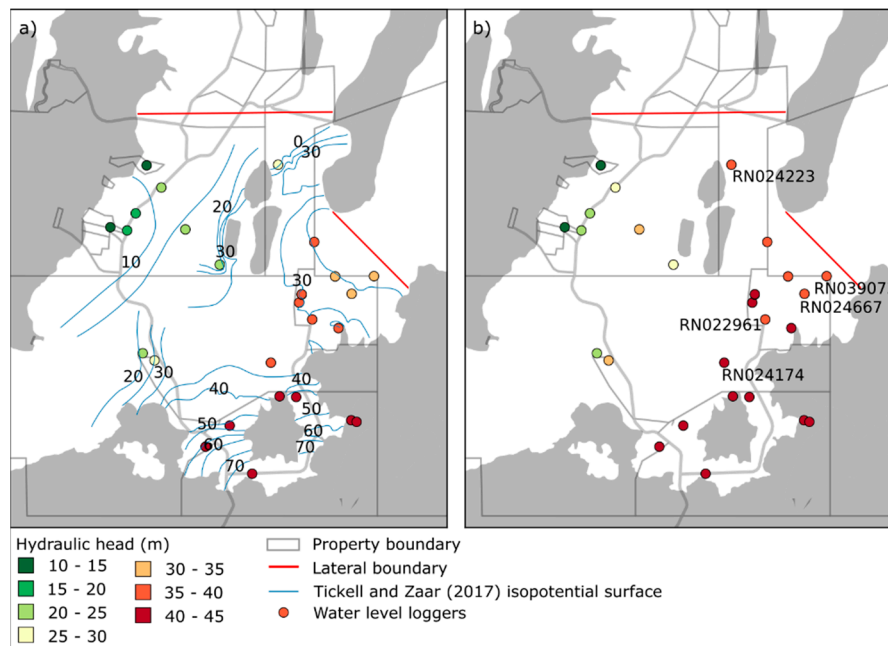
a)

0
30
20
10
30
30
20
30
40
40
50
50
60
60
70
70

b)

RN024223
RN03907
RN024667
RN022961
RN024174

Hydraulic head (m)
10 - 15
15 - 20
20 - 25
25 - 30
30 - 35
35 - 40
40 - 45

Property boundary
Lateral boundary
Tickell and Zaar (2017) isopotential surface
Water level loggers